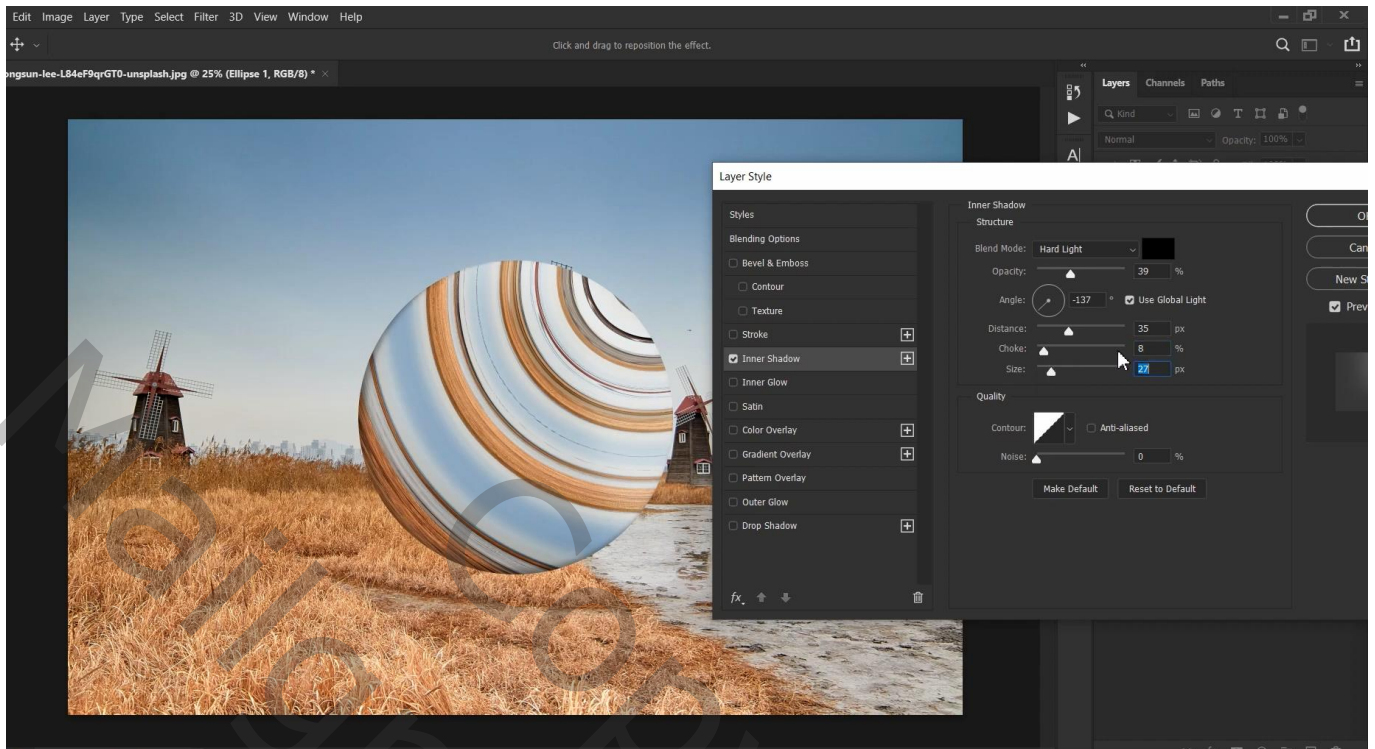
Edit Image Layer Type Select Filter 3D View Window Help

Click and drag to reposition the effect.

ngsun-lee-L84eF9qrGT0-unsplash.jpg @ 25% (Ellipse 1, RGB/8) *

Layers Channels Paths

Q Kind

Normal

Opacity: 100%

Layer Style

Styles

Blending Options

Bevel & Emboss

Contour

Texture

Stroke

Inner Shadow

Inner Glow

Satin

Color Overlay

Gradient Overlay

Pattern Overlay

Outer Glow

Drop Shadow

fx

Inner Shadow

Structure

Blend Mode: Hard Light

Opacity: 39 %

Angle: -137 ° Use Global Light

Distance: 35 px

Choke: 8 %

Size: 27 px

Quality

Contour: Anti-aliased

Noise: 0 %

Make Default Reset to Default

O

Can

New S

Prev